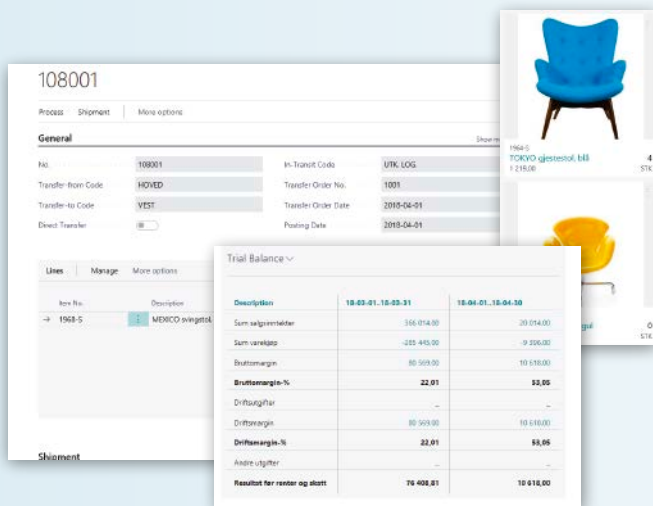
108001

Process Shipment More options

General

Show more

No. 108001

Transfer-from Code HOVED

Transfer-to Code VEST

Direct Transfer

In-Transit Code UTK. LOG

Transfer Order No. 1001

Transfer Order Date 2018-04-01

Posting Date 2018-04-01

Lines Manage More options

Item No. Description

→ 1968-S MEXICO svingestol

Shipment

1964-S
TOKYO gjestestol, blå
1 219,00

4
STK

gul

6
STK

Trial Balance

| Description | 18-03-01..18-03-31 | 18-04-01..18-04-30 |
|---|---|---|
| Sum salgsinntekter | 366 014,00 | 20 014,00 |
| Sum varekjøp | -285 445,00 | -9 396,00 |
| Bruttomargin | 80 569,00 | 10 618,00 |
| Bruttomargin-% | 22,01 | 53,05 |
| Driftsutgifter | .. | .. |
| Driftsmargin | 80 569,00 | 10 618,00 |
| Driftsmargin-% | 22,01 | 53,05 |
| Andre utgifter | .. | .. |
| Resultat før renter og skatt | 76 408,81 | 10 618,00 |